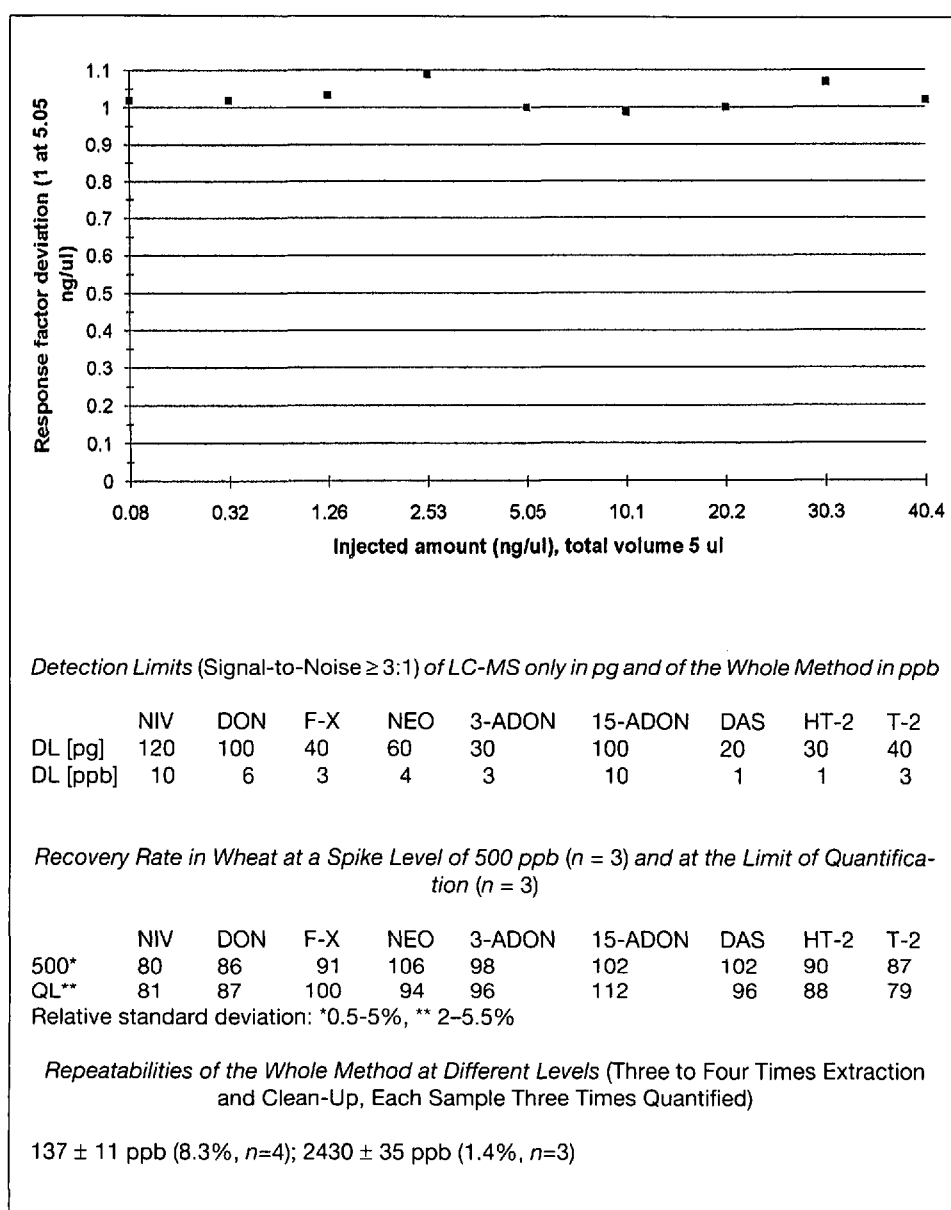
1.1
1
0.9
0.8
0.7
0.6
0.5
0.4
0.3
0.2
0.1
0

Response factor deviation (1 at 5.05 ng/ul)

0.08 0.32 1.26 2.53 5.05 10.1 20.2 30.3 40.4

Injected amount (ng/ul), total volume 5 ul

Detection Limits (Signal-to-Noise ≥ 3:1) of LC-MS only in pg and of the Whole Method in ppb

| | NIV | DON | F-X | NEO | 3-ADON | 15-ADON | DAS | HT-2 | T-2 |
|---|---|---|---|---|---|---|---|---|---|
| DL [pg] | 120 | 100 | 40 | 60 | 30 | 100 | 20 | 30 | 40 |
| DL [ppb] | 10 | 6 | 3 | 4 | 3 | 10 | 1 | 1 | 3 |

Recovery Rate in Wheat at a Spike Level of 500 ppb ($n$ = 3) and at the Limit of Quantification ($n$ = 3)

| | NIV | DON | F-X | NEO | 3-ADON | 15-ADON | DAS | HT-2 | T-2 |
|---|---|---|---|---|---|---|---|---|---|
| 500* | 80 | 86 | 91 | 106 | 98 | 102 | 102 | 90 | 87 |
| QL** | 81 | 87 | 100 | 94 | 96 | 112 | 96 | 88 | 79 |

Relative standard deviation: *0.5-5%, ** 2–5.5%

Repeatabilities of the Whole Method at Different Levels (Three to Four Times Extraction and Clean-Up, Each Sample Three Times Quantified)

137 ± 11 ppb (8.3%, $n$=4); 2430 ± 35 ppb (1.4%, $n$=3)